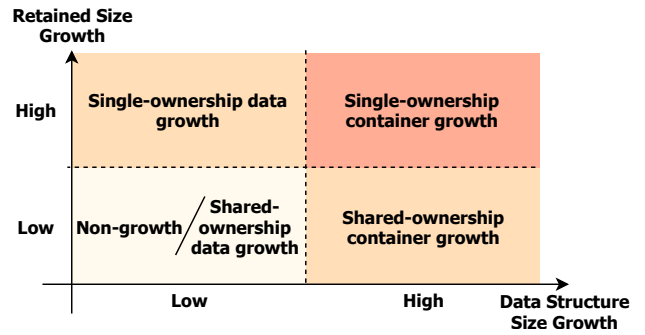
Retained Size Growth

High

Single-ownership data growth

Single-ownership container growth

Low

Non-growth / Shared-ownership data growth

Shared-ownership container growth

Low

High

Data Structure Size Growth